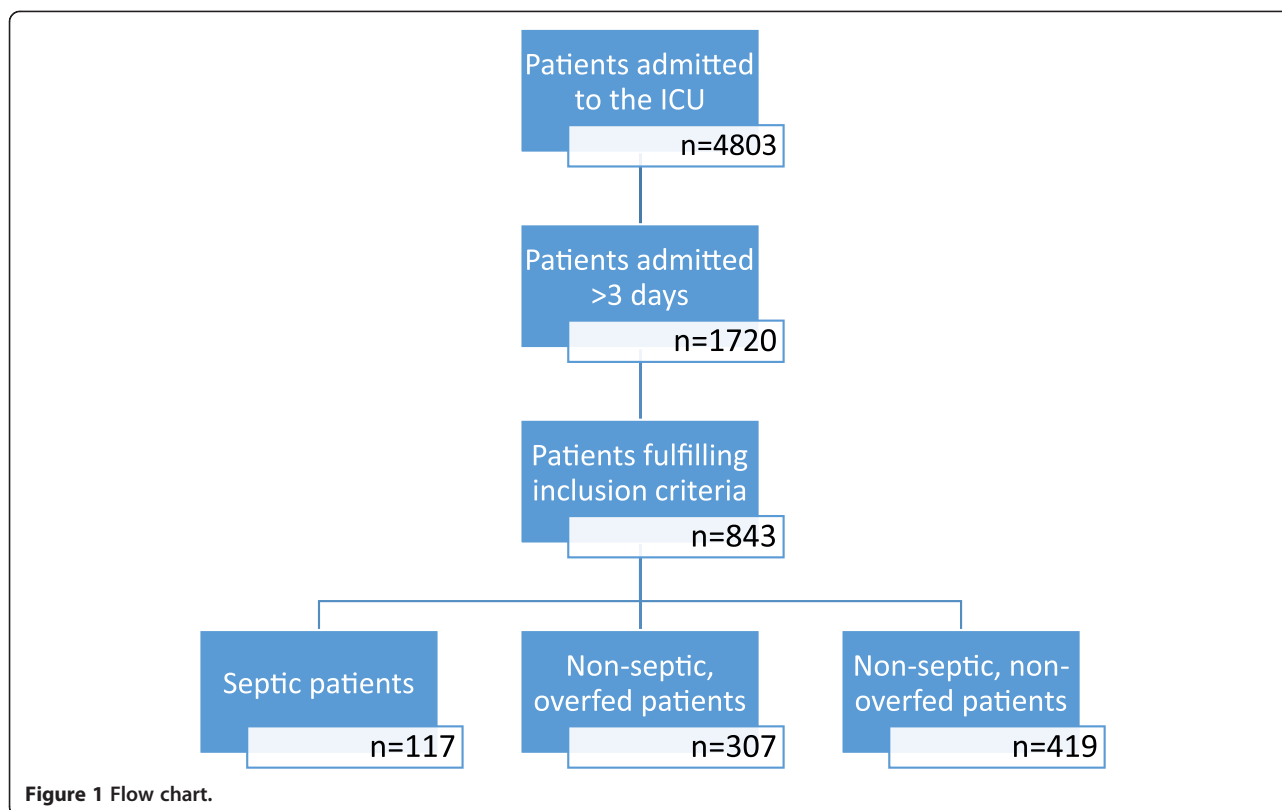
Patients admitted to the ICU

n=4803

Patients admitted >3 days

n=1720

Patients fulfilling inclusion criteria

n=843

Septic patients

n=117

Non-septic, overfed patients

n=307

Non-septic, non-overfed patients

n=419

**Figure 1** Flow chart.